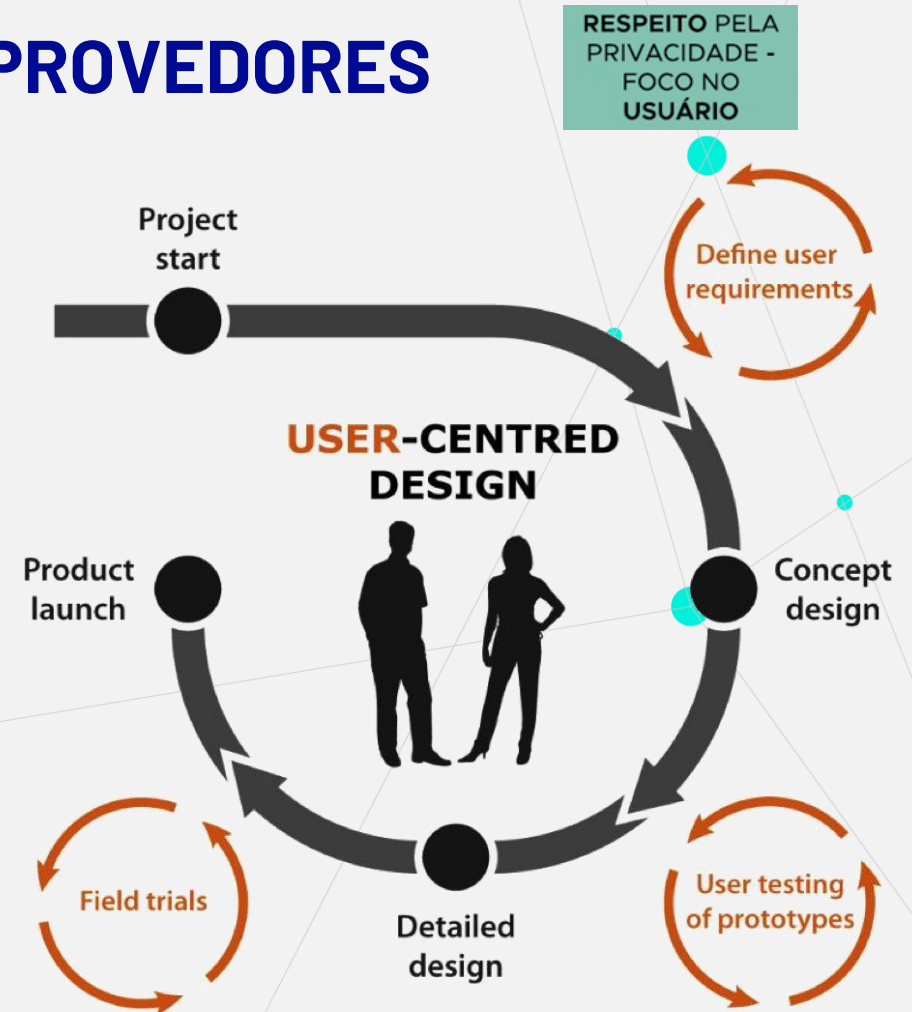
PROVEDORES

RESPEITO PELA PRIVACIDADE - FOCO NO USUÁRIO

Project start

Define user requirements

USER-CENTRED DESIGN

Product launch

Concept design

Field trials

Detailed design

User testing of prototypes